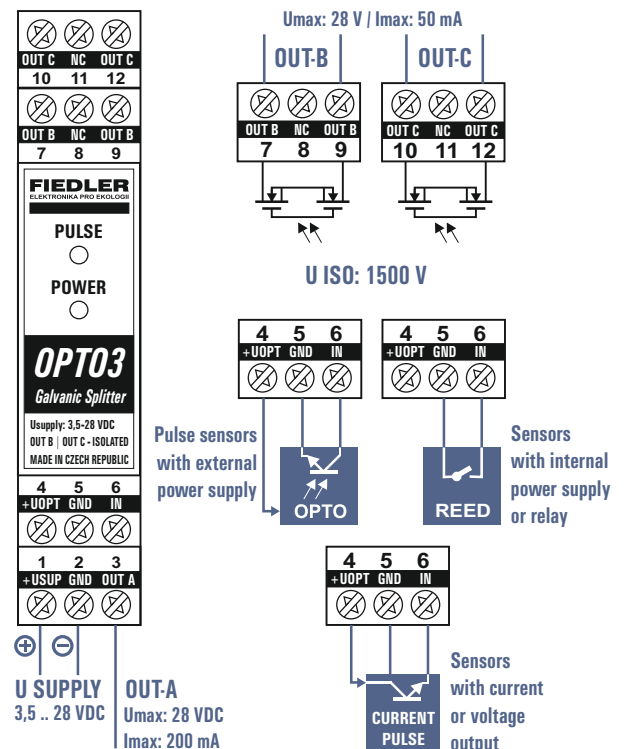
OUT C NC OUT C
10 11 12

OUT B NC OUT B
7 8 9

FIEDLER
ELEKTRONIKA PRO EKOLOGII

PULSE

POWER

OPTO3
Galvanic Splitter

Usupply: 3,5-28 VDC
OUT B | OUT C - ISOLATED
MADE IN CZECH REPUBLIC

4 5 6
+UOPT GND IN

1 2 3
+USUP GND OUT A

⊕ ⊖

U SUPPLY
3,5 .. 28 VDC

OUT-A
Umax: 28 VDC
Imax: 200 mA

Umax: 28 V / Imax: 50 mA

OUT-B

OUT-C

OUT B NC OUT B
7 8 9

OUT C NC OUT C
10 11 12

U ISO: 1500 V

4 5 6
+UOPT GND IN

4 5 6
+UOPT GND IN

Pulse sensors with external power supply

OPTO

REED

Sensors with internal power supply or relay

4 5 6
+UOPT GND IN

Sensors with current or voltage output

CURRENT PULSE